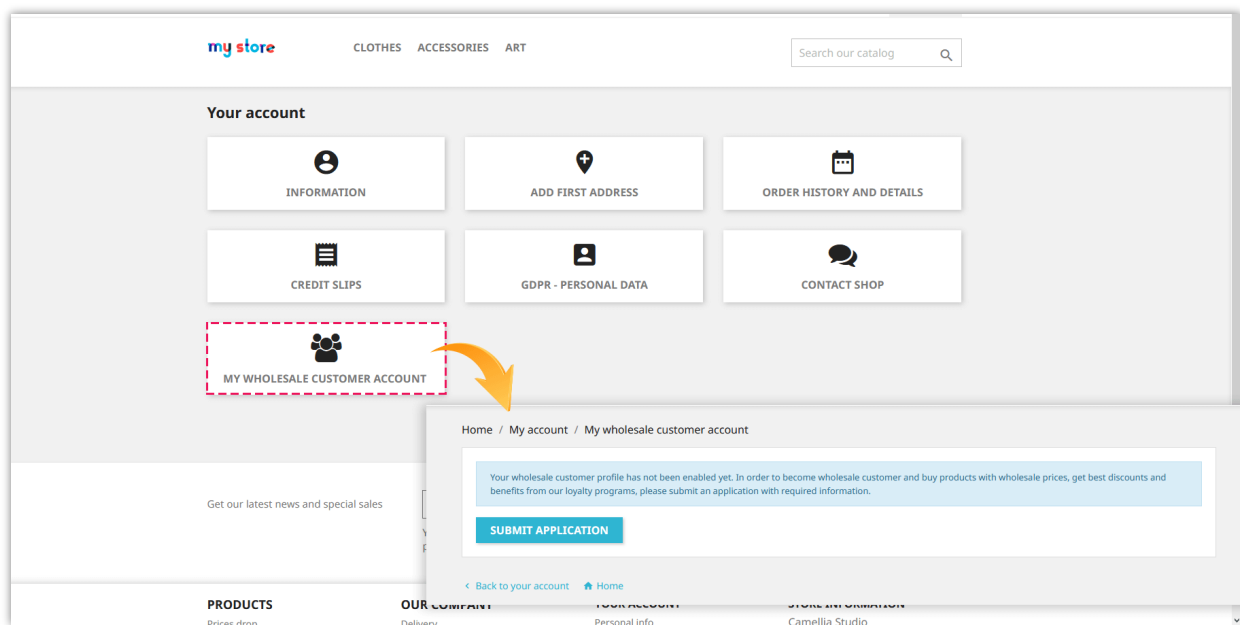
my store

CLOTHES ACCESSORIES ART

Search our catalog

Your account

INFORMATION

ADD FIRST ADDRESS

ORDER HISTORY AND DETAILS

CREDIT SLIPS

GDPR - PERSONAL DATA

CONTACT SHOP

MY WHOLESALE CUSTOMER ACCOUNT

Home / My account / My wholesale customer account

Your wholesale customer profile has not been enabled yet. In order to become wholesale customer and buy products with wholesale prices, get best discounts and benefits from our loyalty programs, please submit an application with required information.

SUBMIT APPLICATION

‹ Back to your account Home

Get our latest news and special sales

PRODUCTS

Prices drop

OUR COMPANY

Delivery

YOUR ACCOUNT

Personal info

STORE INFORMATION

Camellia Studio